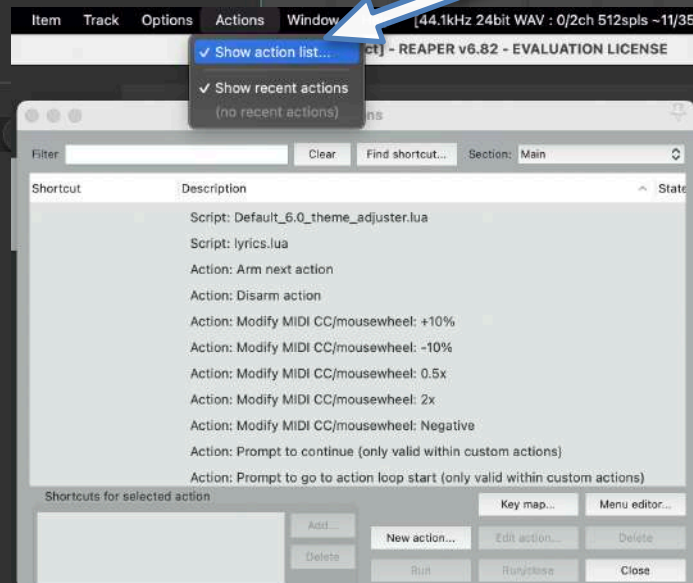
Item Track Options Actions Window [44.1kHz 24bit WAV : 0/2ch 512spls ~11/35

✓ Show action list...

ct] - REAPER v6.82 - EVALUATION LICENSE

✓ Show recent actions

(no recent actions)

ns

Filter Clear Find shortcut... Section: Main

Shortcut Description State

Script: Default_6.0_theme_adjuster.lua

Script: lyrics.lua

Action: Arm next action

Action: Disarm action

Action: Modify MIDI CC/mousewheel: +10%

Action: Modify MIDI CC/mousewheel: -10%

Action: Modify MIDI CC/mousewheel: 0.5x

Action: Modify MIDI CC/mousewheel: 2x

Action: Modify MIDI CC/mousewheel: Negative

Action: Prompt to continue (only valid within custom actions)

Action: Prompt to go to action loop start (only valid within custom actions)

Shortcuts for selected action

Key map... Menu editor...

Add...

Delete

New action... Edit action... Delete

Run Run/close Close